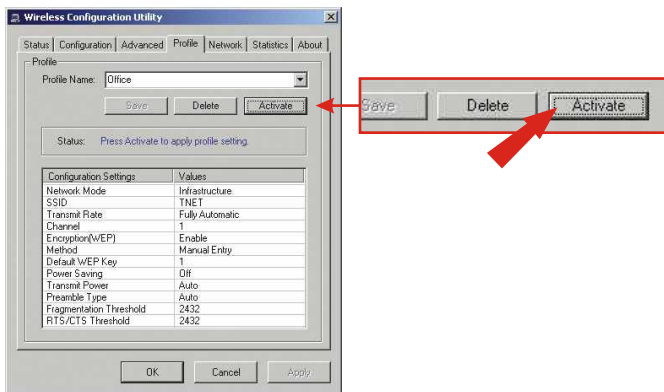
Wireless Configuration Utility

Status | Configuration | Advanced | Profile | Network | Statistics | About

Profile

Profile Name: Office

Save | Delete | Activate

Status: Press Activate to apply profile setting.

| Configuration Settings | Values |
|---|---|
| Network Mode | Infrastructure |
| SSID | TNET |
| Transmit Rate | Fully Automatic |
| Channel | 1 |
| Encryption(WEP) | Enable |
| Method | Manual Entry |
| Default WEP Key | 1 |
| Power Saving | Off |
| Transmit Power | Auto |
| Preamble Type | Auto |
| Fragmentation Threshold | 2432 |
| RTS/CTS Threshold | 2432 |

OK | Cancel | Apply

Save | Delete | Activate